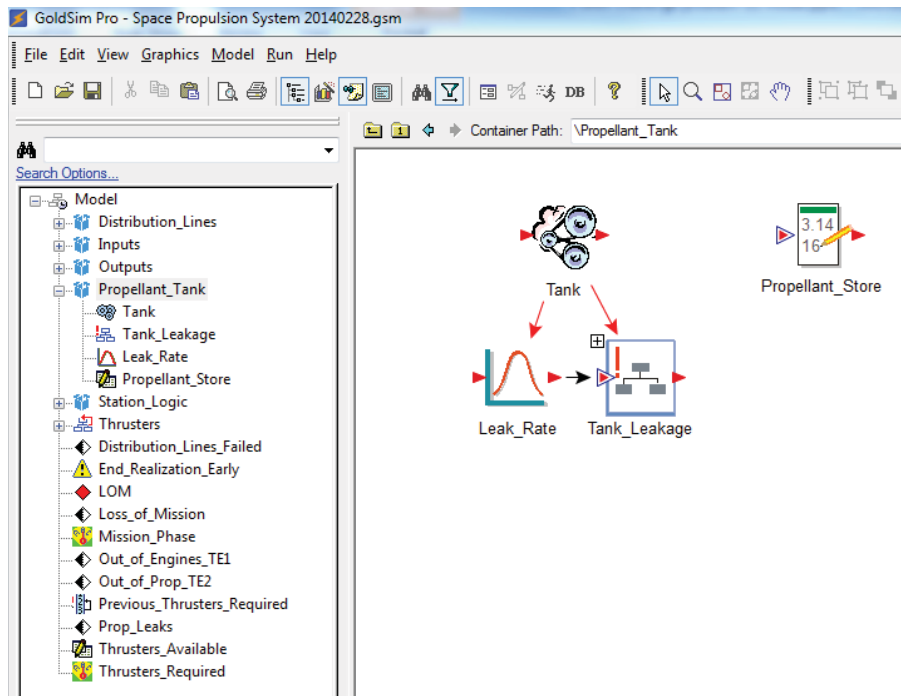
GoldSim Pro - Space Propulsion System 20140228.gsm

File Edit View Graphics Model Run Help

DB

Search Options...

Container Path: \Propellant_Tank

Model
Distribution_Lines
Inputs
Outputs
Propellant_Tank
Tank
Tank_Leakage
Leak_Rate
Propellant_Store
Station_Logic
Thrusters
Distribution_Lines_Failed
End_Realization_Early
LOM
Loss_of_Mission
Mission_Phase
Out_of_Engines_TE1
Out_of_Prop_TE2
Previous_Thrusters_Required
Prop_Leaks
Thrusters_Available
Thrusters_Required

Tank

3.14
16

Propellant_Store

Leak_Rate

Tank_Leakage